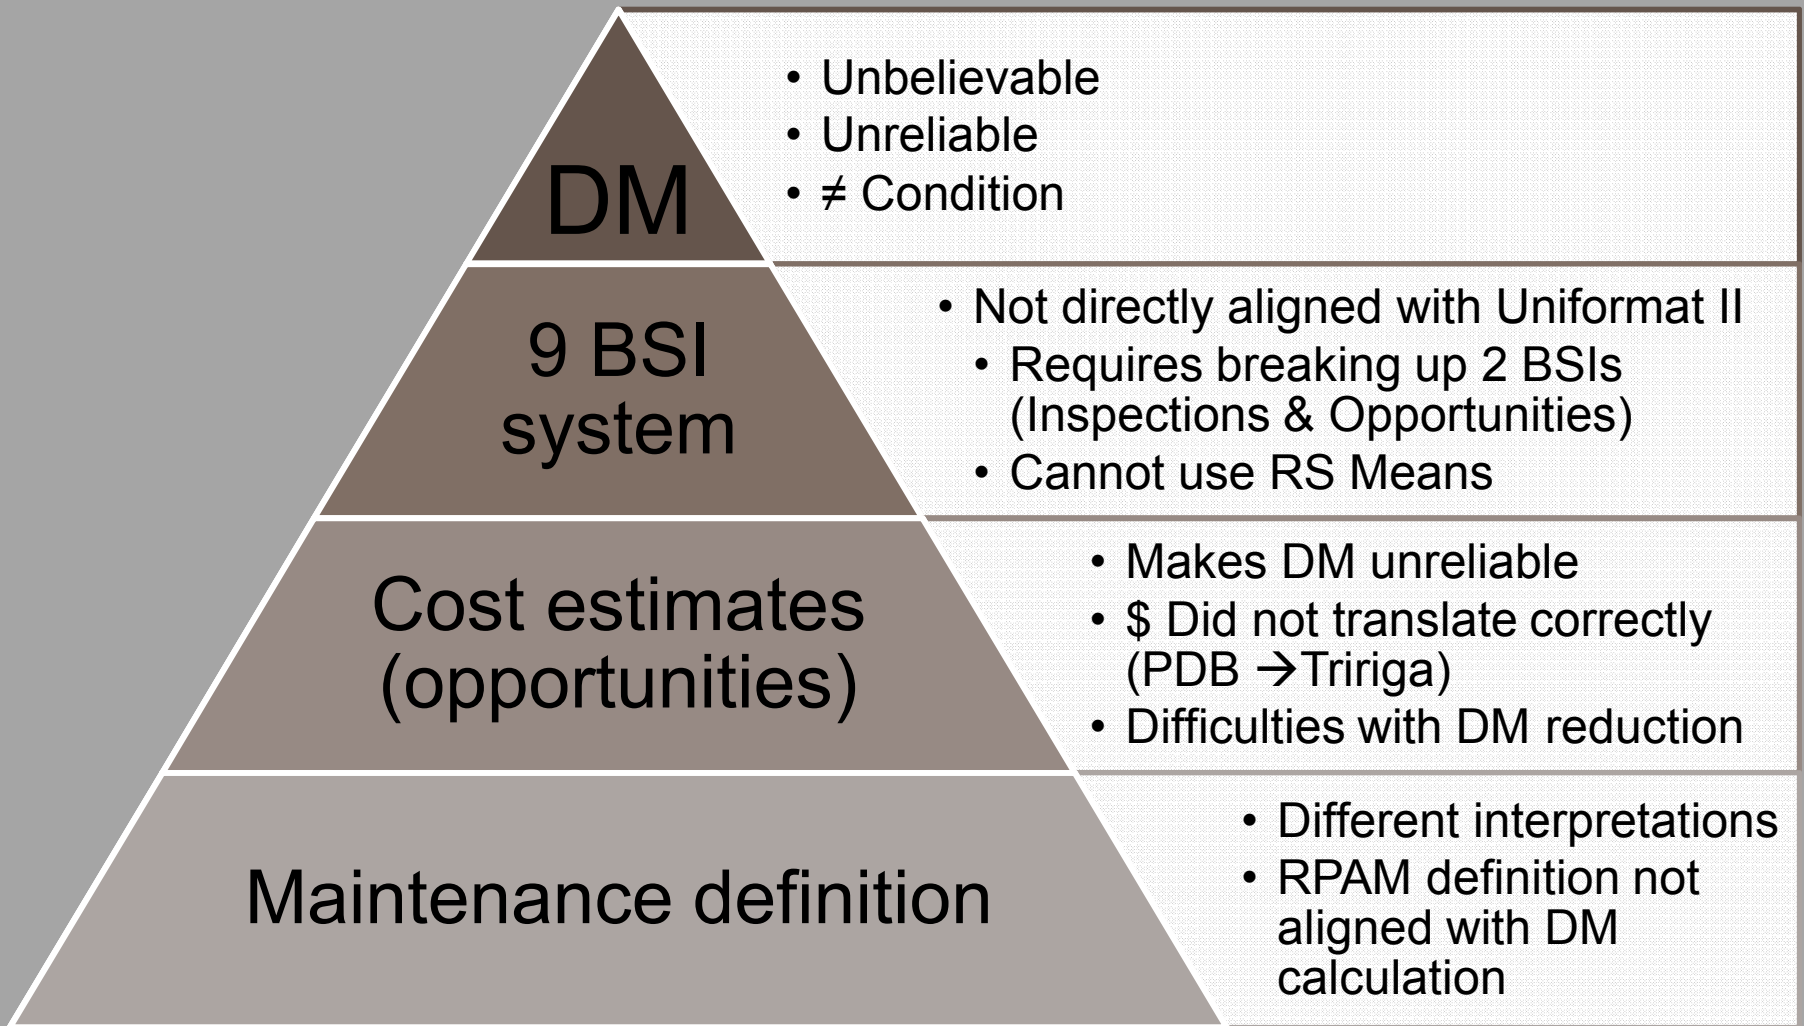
DM

• Unbelievable
• Unreliable
• ≠ Condition

9 BSI system

• Not directly aligned with Uniformat II
• Requires breaking up 2 BSIs (Inspections & Opportunities)
• Cannot use RS Means

Cost estimates (opportunities)

• Makes DM unreliable
• $ Did not translate correctly (PDB →Tririga)
• Difficulties with DM reduction

Maintenance definition

• Different interpretations
• RPAM definition not aligned with DM calculation